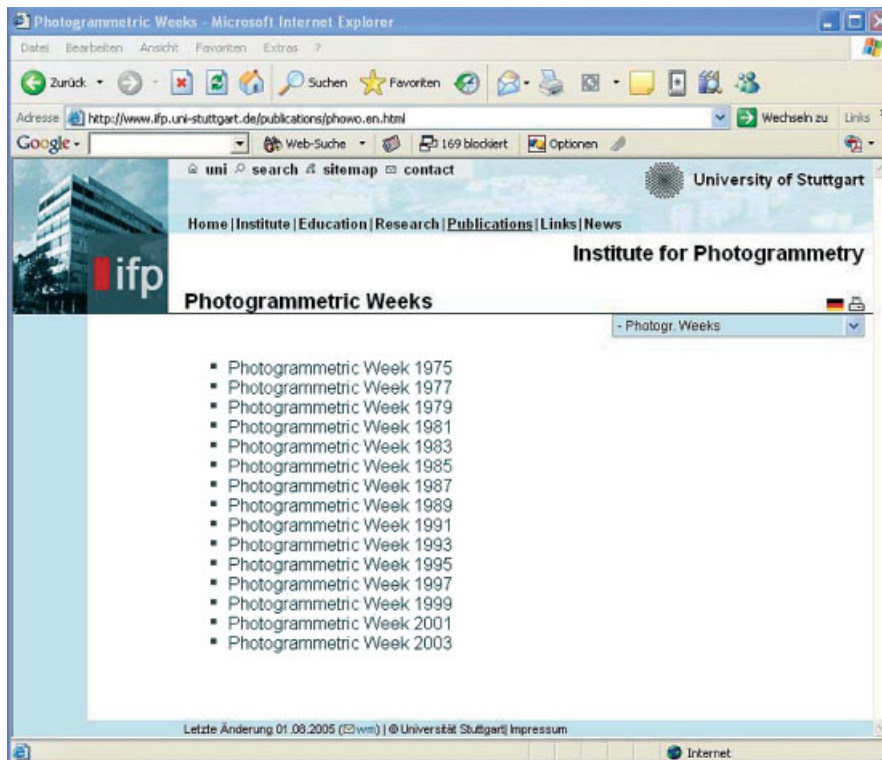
Photogrammetric Weeks - Microsoft Internet Explorer

Datei Bearbeiten Ansicht Favoriten Extras ?

Zurück Suchen Favoriten

Adresse http://www.ifp.uni-stuttgart.de/publications/phowo.en.html Wechseln zu Links

Google Web-Suche 169 blockiert Optionen

uni search sitemap contact

University of Stuttgart

Home | Institute | Education | Research | Publications | Links | News

Institute for Photogrammetry

ifp

Photogrammetric Weeks

- Photogr. Weeks

- Photogrammetric Week 1975
- Photogrammetric Week 1977
- Photogrammetric Week 1979
- Photogrammetric Week 1981
- Photogrammetric Week 1983
- Photogrammetric Week 1985
- Photogrammetric Week 1987
- Photogrammetric Week 1989
- Photogrammetric Week 1991
- Photogrammetric Week 1993
- Photogrammetric Week 1995
- Photogrammetric Week 1997
- Photogrammetric Week 1999
- Photogrammetric Week 2001
- Photogrammetric Week 2003

Letzte Änderung 01.08.2005 (wm) | © Universität Stuttgart | Impressum

Internet